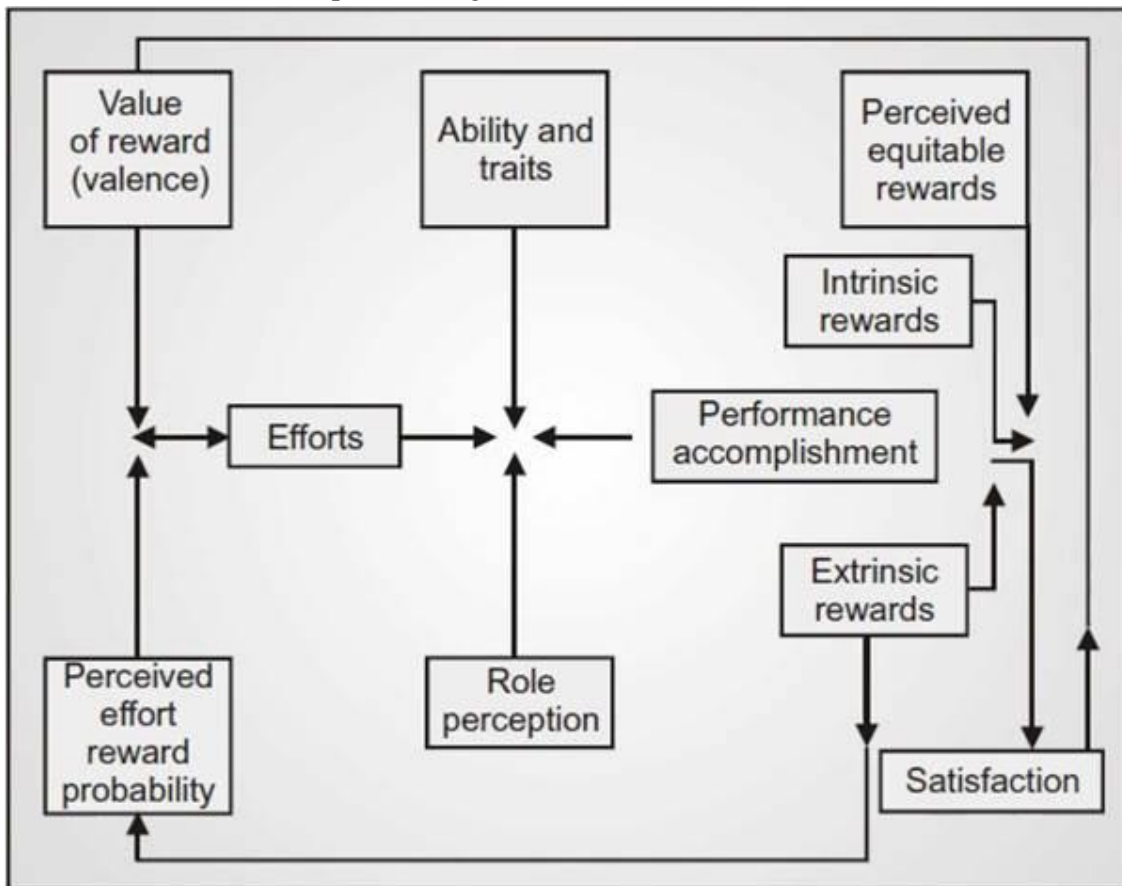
Value of reward (valence)

Ability and traits

Perceived equitable rewards

Intrinsic rewards

Efforts

Performance accomplishment

Extrinsic rewards

Perceived effort reward probability

Role perception

Satisfaction